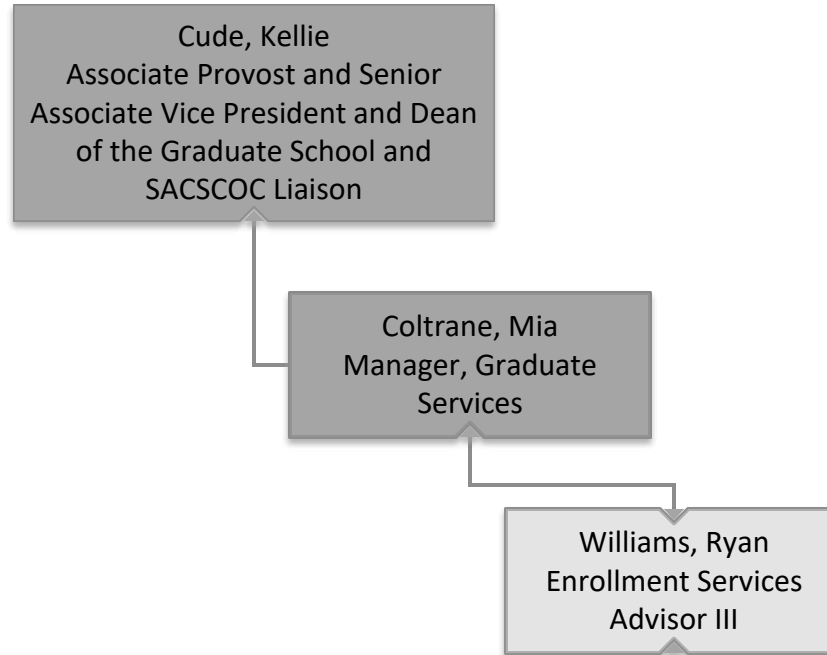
Cude, Kellie
Associate Provost and Senior Associate Vice President and Dean of the Graduate School and SACSCOC Liaison

Coltrane, Mia
Manager, Graduate Services

Williams, Ryan
Enrollment Services Advisor III